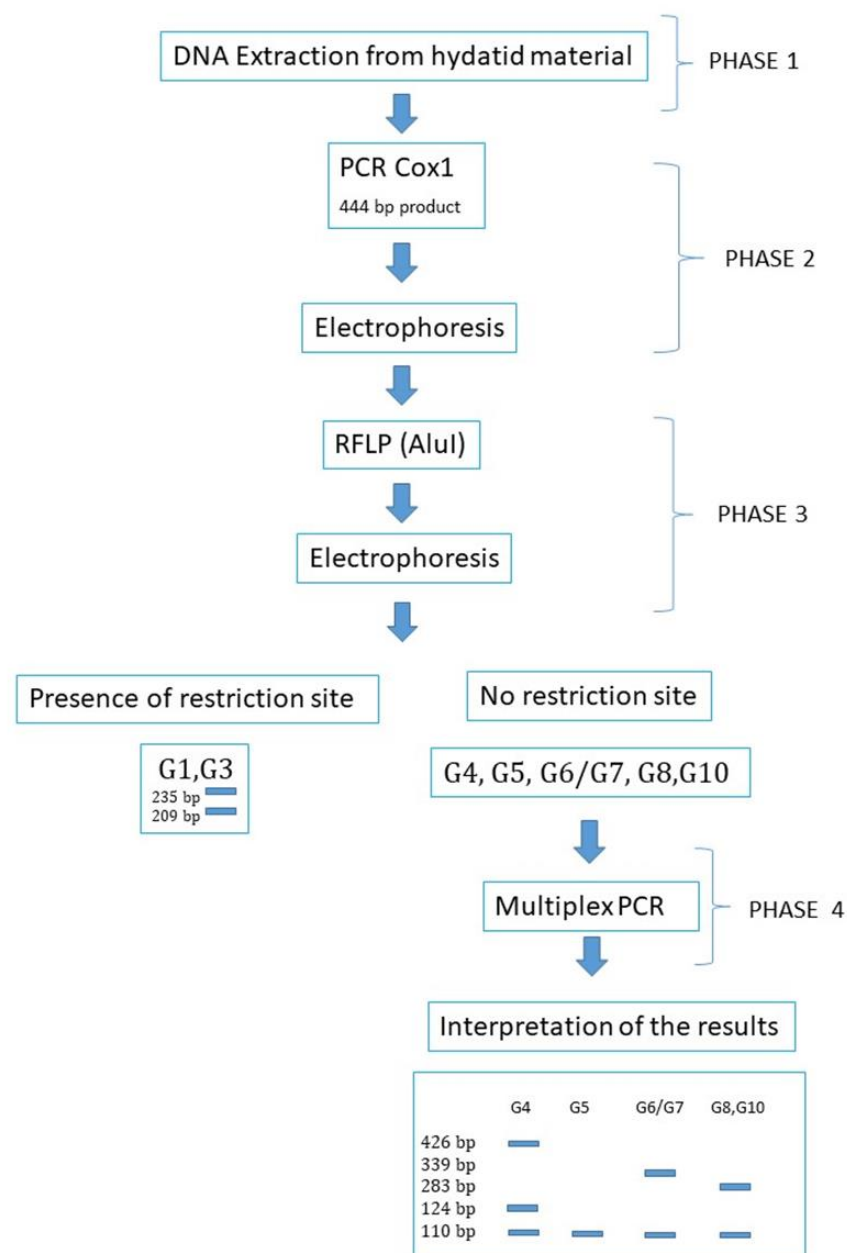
DNA Extraction from hydatid material

PHASE 1

PCR Cox1
444 bp product

Electrophoresis

PHASE 2

RFLP (AluI)

Electrophoresis

PHASE 3

Presence of restriction site

No restriction site

G1,G3
235 bp
209 bp

G4, G5, G6/G7, G8,G10

Multiplex PCR

PHASE 4

Interpretation of the results

G4 G5 G6/G7 G8,G10
426 bp
339 bp
283 bp
124 bp
110 bp